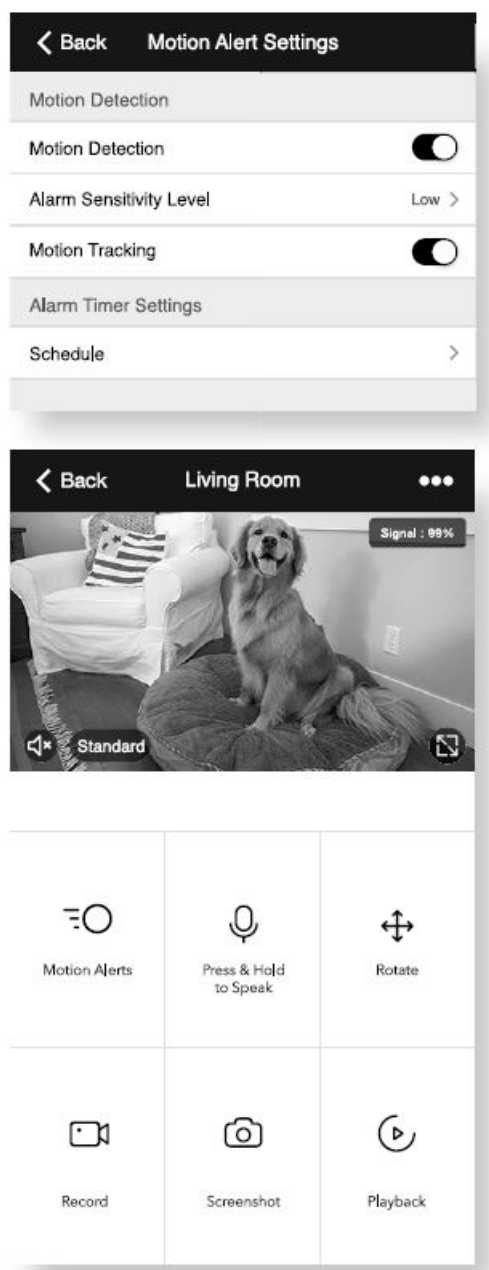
Back Motion Alert Settings

Motion Detection

Motion Detection

Alarm Sensitivity Level Low >

Motion Tracking

Alarm Timer Settings

Schedule >

Back Living Room •••

Signal : 99%

Standard

Motion Alerts

Press & Hold to Speak

Rotate

Record

Screenshot

Playback